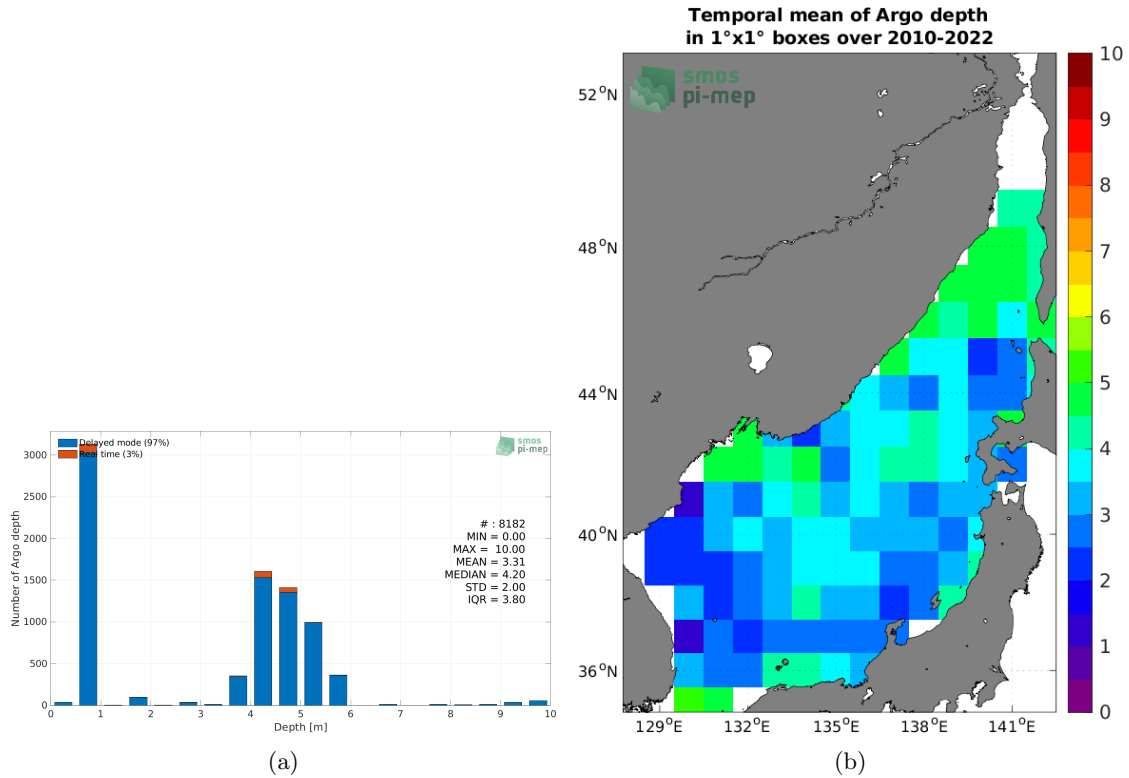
Delayed mode (97%)
Real time (3%)

smos pi-mep

Number of Argo depth

3000
2500
2000
1500
1000
500
0

# : 8182
MIN = 0.00
MAX = 10.00
MEAN = 3.31
MEDIAN = 4.20
STD = 2.00
IQR = 3.80

0 1 2 3 4 5 6 7 8 9 10
Depth [m]

(a)

Temporal mean of Argo depth
in 1°x1° boxes over 2010-2022

smos pi-mep

52$^o$N
48$^o$N
44$^o$N
40$^o$N
36$^o$N

129$^o$E 132$^o$E 135$^o$E 138$^o$E 141$^o$E

10
9
8
7
6
5
4
3
2
1
0

(b)